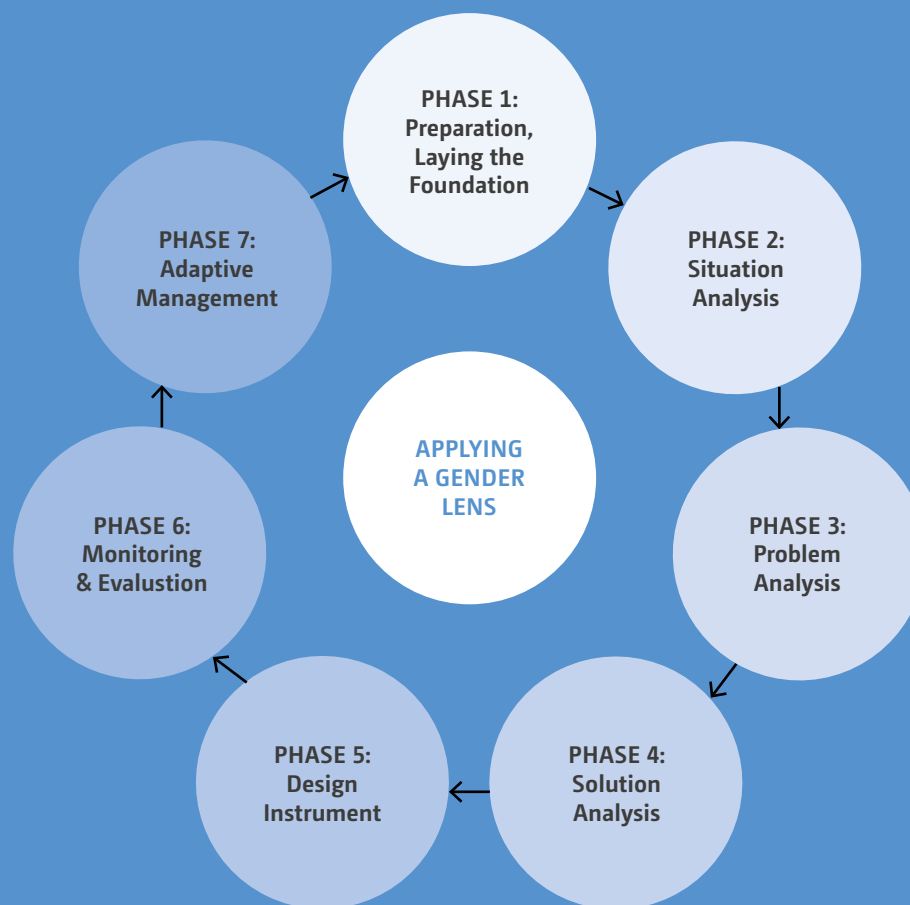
PHASE 1:
Preparation,
Laying the
Foundation

PHASE 2:
Situation
Analysis

PHASE 3:
Problem
Analysis

PHASE 4:
Solution
Analysis

PHASE 5:
Design
Instrument

PHASE 6:
Monitoring
& Evalustion

PHASE 7:
Adaptive
Management

APPLYING
A GENDER
LENS